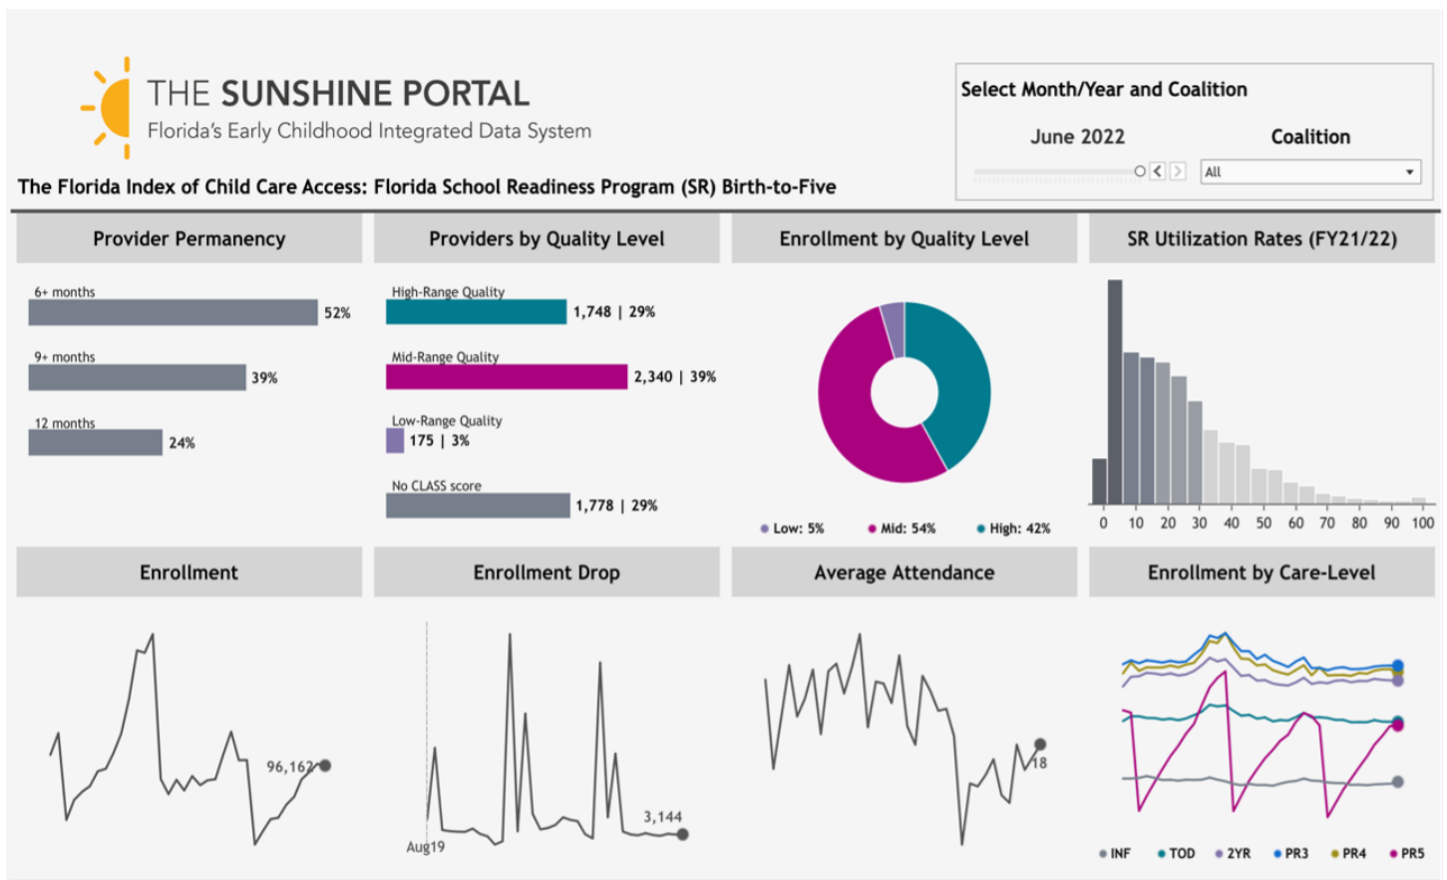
THE SUNSHINE PORTAL
Florida's Early Childhood Integrated Data System

The Florida Index of Child Care Access: Florida School Readiness Program (SR) Birth-to-Five

Select Month/Year and Coalition
June 2022
Coalition
All

Provider Permanency
6+ months 52%
9+ months 39%
12 months 24%

Providers by Quality Level
High-Range Quality 1,748 | 29%
Mid-Range Quality 2,340 | 39%
Low-Range Quality 175 | 3%
No CLASS score 1,778 | 29%

Enrollment by Quality Level
Low: 5%
Mid: 54%
High: 42%

SR Utilization Rates (FY21/22)
0 10 20 30 40 50 60 70 80 90 100

Enrollment
96,162

Enrollment Drop
Aug19
3,144

Average Attendance
18

Enrollment by Care-Level
INF TOD 2YR PR3 PR4 PR5